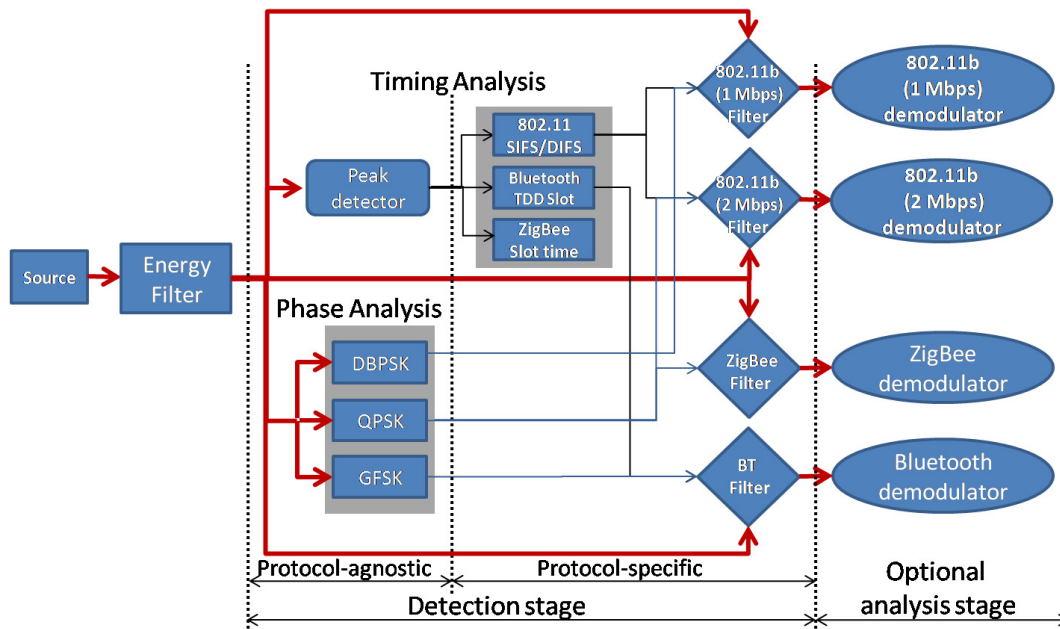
Source

Energy Filter

Timing Analysis

Peak detector

802.11 SIFS/DIFS

Bluetooth TDD Slot

ZigBee Slot time

Phase Analysis

DBPSK

QPSK

GFSK

802.11b (1 Mbps) Filter

802.11b (2 Mbps) Filter

ZigBee Filter

BT Filter

802.11b (1 Mbps) demodulator

802.11b (2 Mbps) demodulator

ZigBee demodulator

Bluetooth demodulator

Protocol-agnostic

Protocol-specific

Detection stage

Optional analysis stage